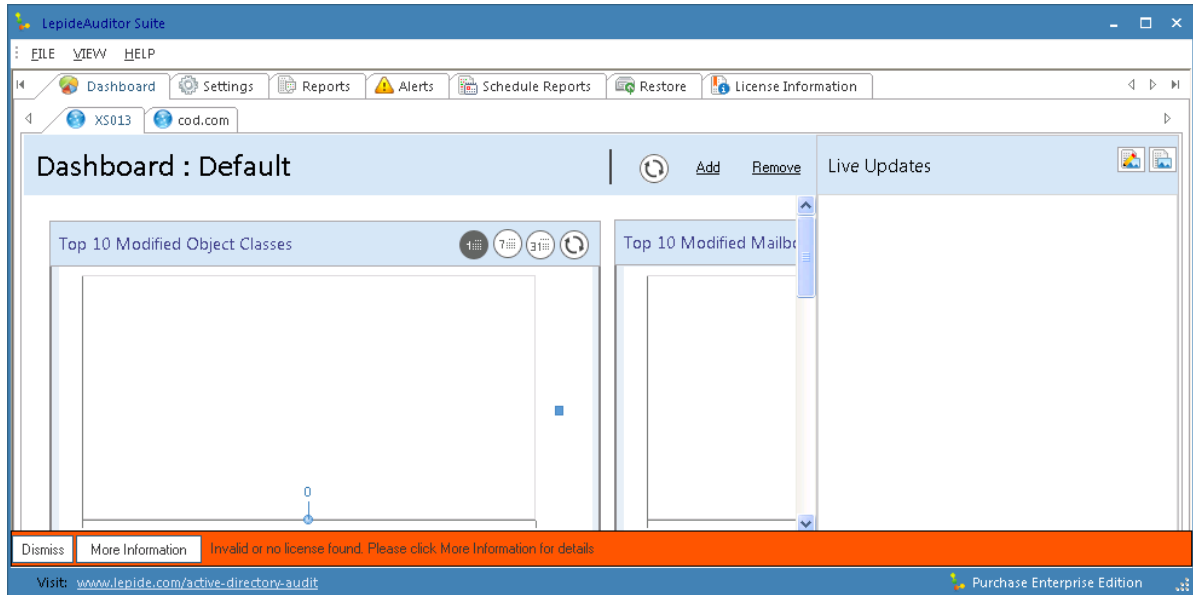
LepideAuditor Suite

FILE VIEW HELP

Dashboard Settings Reports Alerts Schedule Reports Restore License Information

XS013 cod.com

Dashboard : Default

Add Remove

Live Updates

Top 10 Modified Object Classes

1 7 31

Top 10 Modified Mailbo

0

Dismiss More Information Invalid or no license found. Please click More Information for details

Visit: www.lepide.com/active-directory-audit

Purchase Enterprise Edition